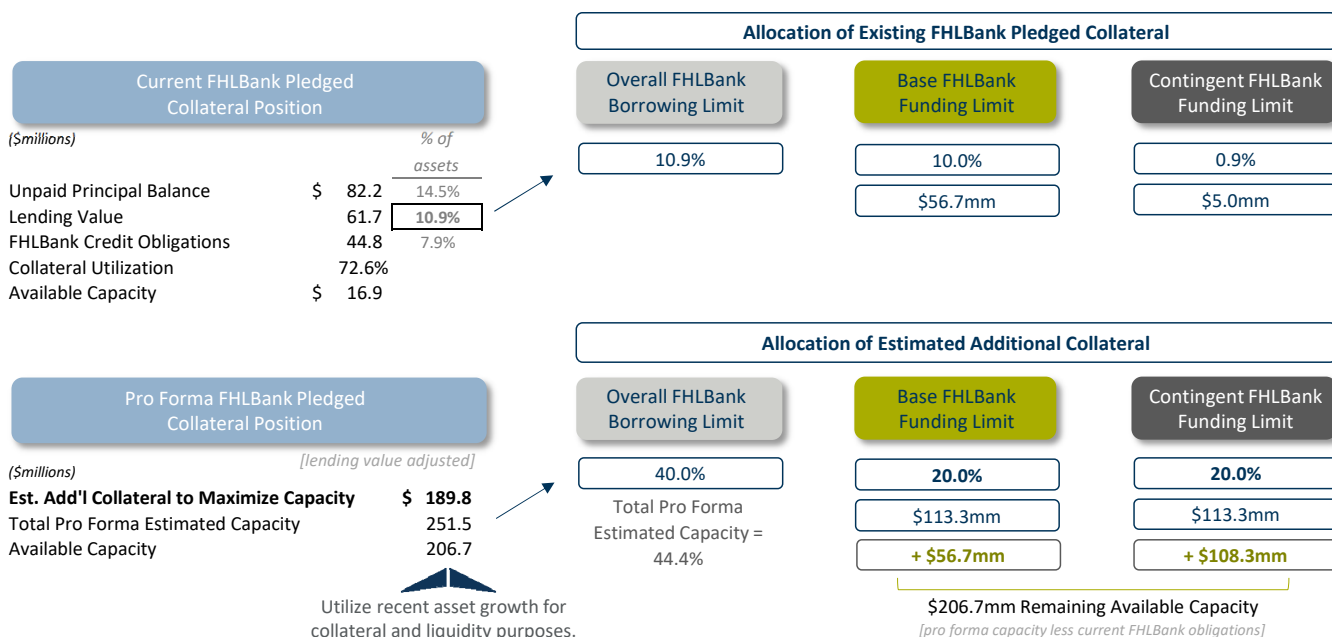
Current FHLBank Pledged Collateral Position

($millions)

% of assets

| | | | |
|---|---|---|---|
| Unpaid Principal Balance | \$ | 82.2 | 14.5% |
| Lending Value | | 61.7 | 10.9% |
| FHLBank Credit Obligations | | 44.8 | 7.9% |
| Collateral Utilization | | 72.6% | |
| Available Capacity | \$ | 16.9 | |

Allocation of Existing FHLBank Pledged Collateral

Overall FHLBank Borrowing Limit

Base FHLBank Funding Limit

Contingent FHLBank Funding Limit

10.9%

10.0%

\$56.7mm

0.9%

\$5.0mm

Pro Forma FHLBank Pledged Collateral Position

($millions)

[lending value adjusted]

| | |
|---|---|
| **Est. Add'l Collateral to Maximize Capacity** | **\$ 189.8** |
| Total Pro Forma Estimated Capacity | 251.5 |
| Available Capacity | 206.7 |

Utilize recent asset growth for collateral and liquidity purposes.

Allocation of Estimated Additional Collateral

Overall FHLBank Borrowing Limit

Base FHLBank Funding Limit

Contingent FHLBank Funding Limit

40.0%

Total Pro Forma Estimated Capacity = 44.4%

**20.0%**

\$113.3mm

**+ \$56.7mm**

**20.0%**

\$113.3mm

**+ \$108.3mm**

\$206.7mm Remaining Available Capacity

[pro forma capacity less current FHLBank obligations]